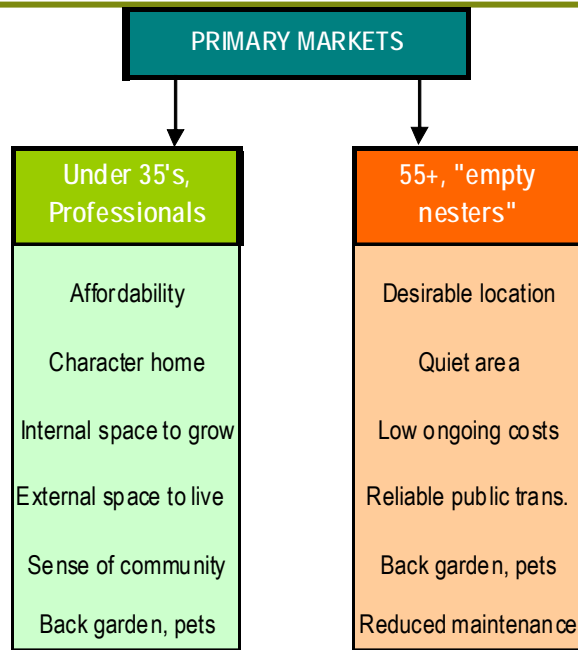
PRIMARY MARKETS

Under 35's, Professionals

Affordability

Character home

Internal space to grow

External space to live

Sense of community

Back garden, pets

55+, "empty nesters"

Desirable location

Quiet area

Low ongoing costs

Reliable public trans.

Back garden, pets

Reduced maintenance